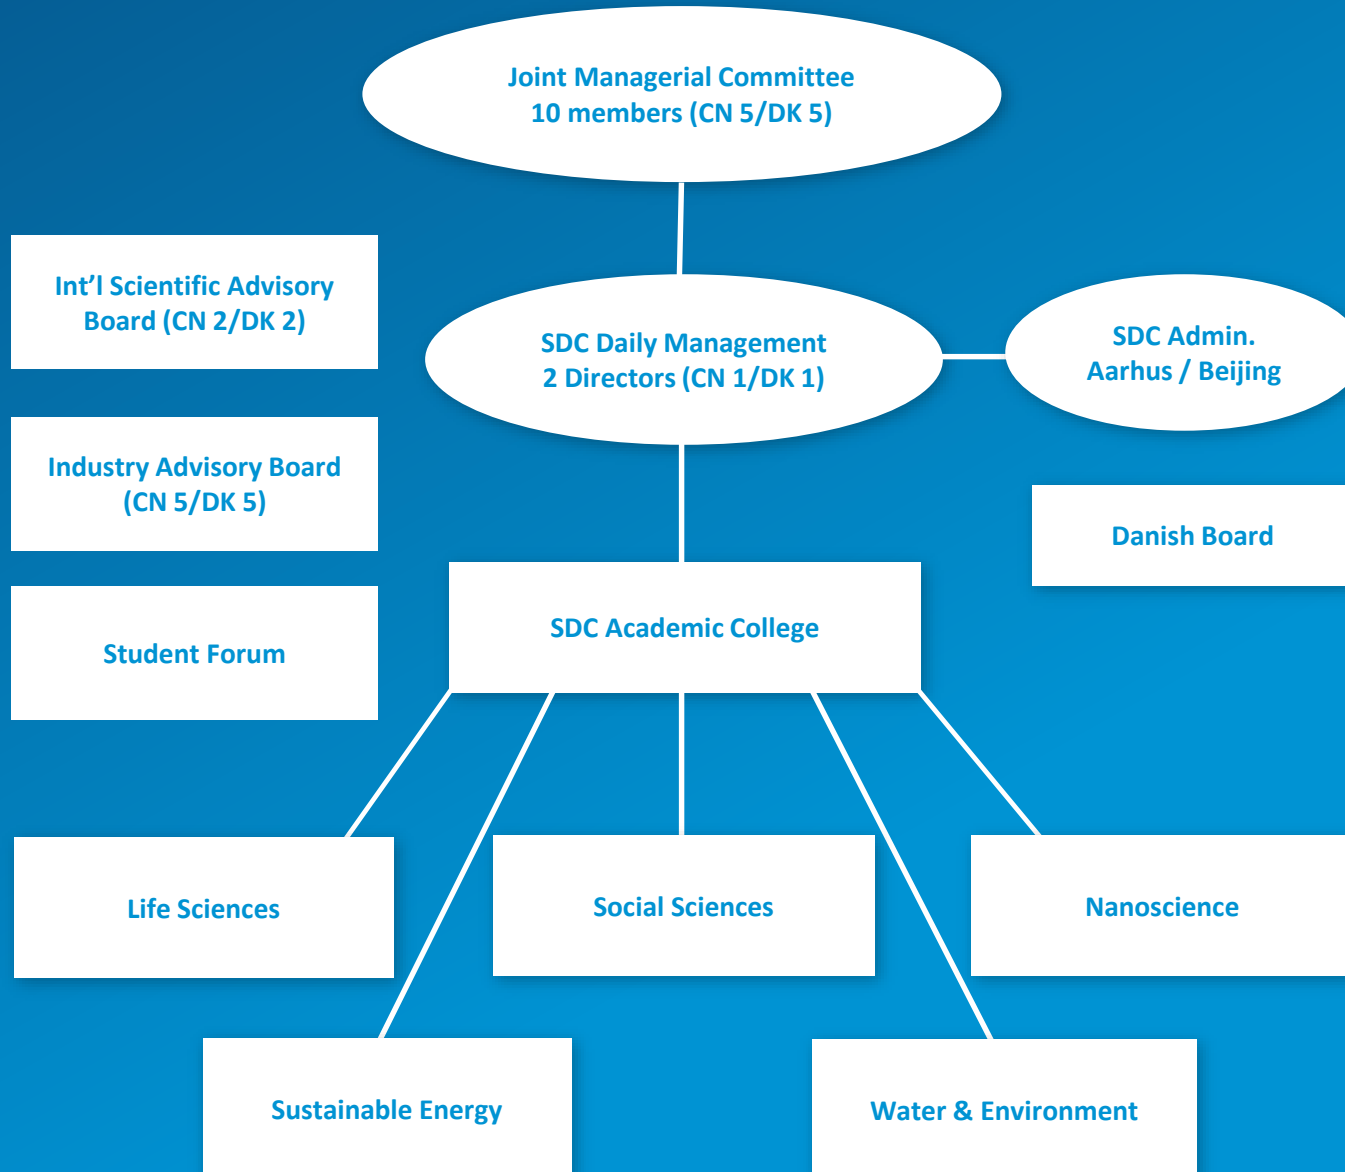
Joint Managerial Committee
10 members (CN 5/DK 5)

Int’l Scientific Advisory Board (CN 2/DK 2)

SDC Daily Management
2 Directors (CN 1/DK 1)

SDC Admin.
Aarhus / Beijing

Industry Advisory Board (CN 5/DK 5)

Danish Board

Student Forum

SDC Academic College

Life Sciences

Social Sciences

Nanoscience

Sustainable Energy

Water & Environment